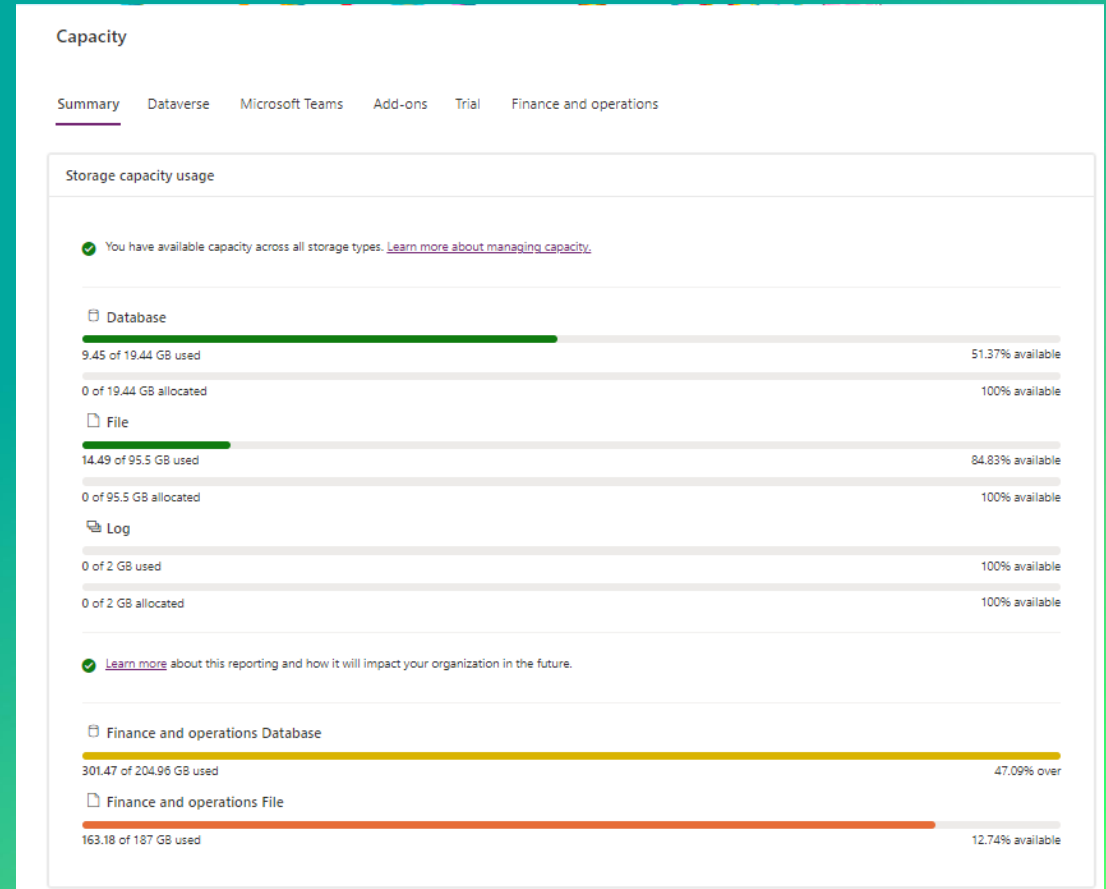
Capacity

Summary Dataverse Microsoft Teams Add-ons Trial Finance and operations

Storage capacity usage

You have available capacity across all storage types. Learn more about managing capacity.

Database

9.45 of 19.44 GB used 51.37% available

0 of 19.44 GB allocated 100% available

File

14.49 of 95.5 GB used 84.83% available

0 of 95.5 GB allocated 100% available

Log

0 of 2 GB used 100% available

0 of 2 GB allocated 100% available

Learn more about this reporting and how it will impact your organization in the future.

Finance and operations Database

301.47 of 204.96 GB used 47.09% over

Finance and operations File

163.18 of 187 GB used 12.74% available